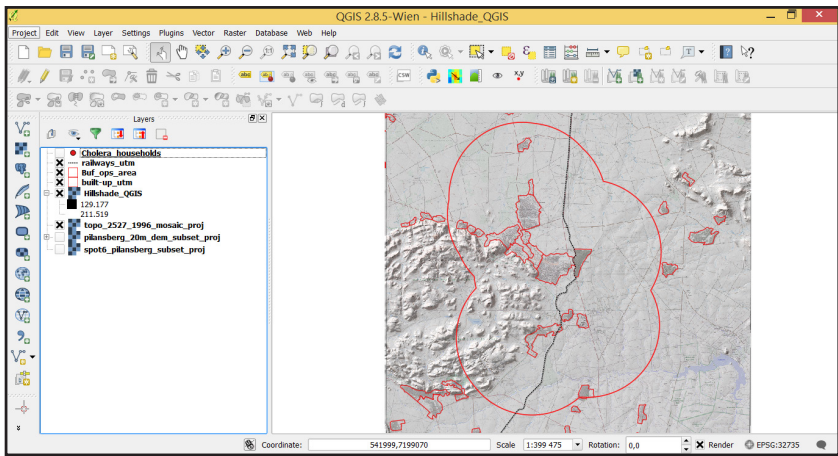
QGIS 2.8.5-Wien - Hillshade_QGIS

Project Edit View Layer Settings Plugins Vector Raster Database Web Help

Layers

Cholera_households
railways_utm
Buf_ops_area
built-up_utm
Hillshade_QGIS
129.177
211.519
topo_2527_1996_mosaic_proj
pilansberg_20m_dem_subset_proj
spot6_pilansberg_subset_proj

Coordinate: 541999,7199070 Scale 1:399 475 Rotation: 0,0 Render EPSG:32735